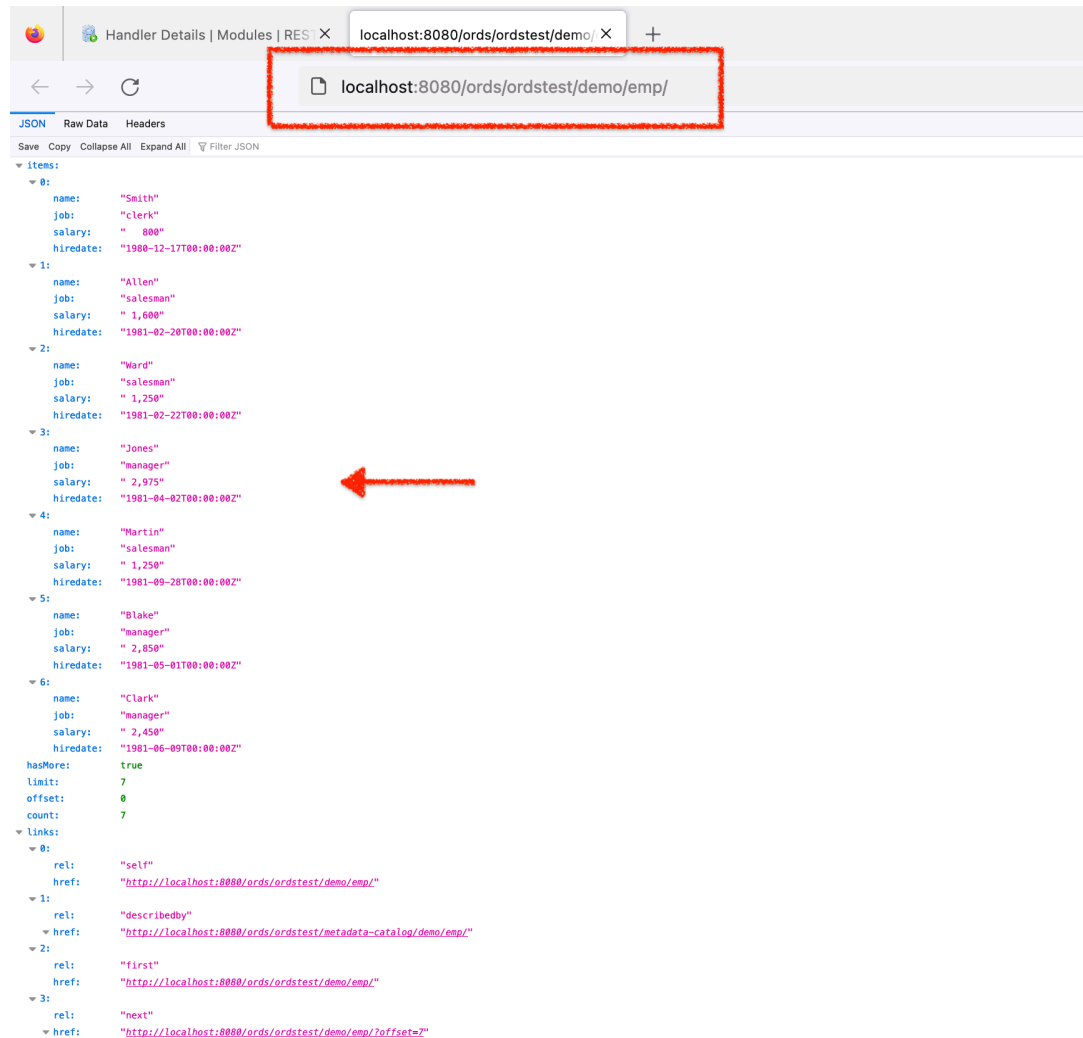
Handler Details | Modules | REST ×
localhost:8080/ords/ordstest/demo/ ×
+

localhost:8080/ords/ordstest/demo/emp/

JSON Raw Data Headers

Save Copy Collapse All Expand All Filter JSON

items:
0:
name: "Smith"
job: "clerk"
salary: "   800"
hiredate: "1980-12-17T00:00:00Z"
1:
name: "Allen"
job: "salesman"
salary: " 1,600"
hiredate: "1981-02-20T00:00:00Z"
2:
name: "Ward"
job: "salesman"
salary: " 1,250"
hiredate: "1981-02-22T00:00:00Z"
3:
name: "Jones"
job: "manager"
salary: " 2,975"
hiredate: "1981-04-02T00:00:00Z"
4:
name: "Martin"
job: "salesman"
salary: " 1,250"
hiredate: "1981-09-28T00:00:00Z"
5:
name: "Blake"
job: "manager"
salary: " 2,850"
hiredate: "1981-05-01T00:00:00Z"
6:
name: "Clark"
job: "manager"
salary: " 2,450"
hiredate: "1981-06-09T00:00:00Z"
hasMore: true
limit: 7
offset: 0
count: 7
links:
0:
rel: "self"
href: "http://localhost:8080/ords/ordstest/demo/emp/"
1:
rel: "describedby"
href: "http://localhost:8080/ords/ordstest/metadata-catalog/demo/emp/"
2:
rel: "first"
href: "http://localhost:8080/ords/ordstest/demo/emp/"
3:
rel: "next"
href: "http://localhost:8080/ords/ordstest/demo/emp/?offset=7"